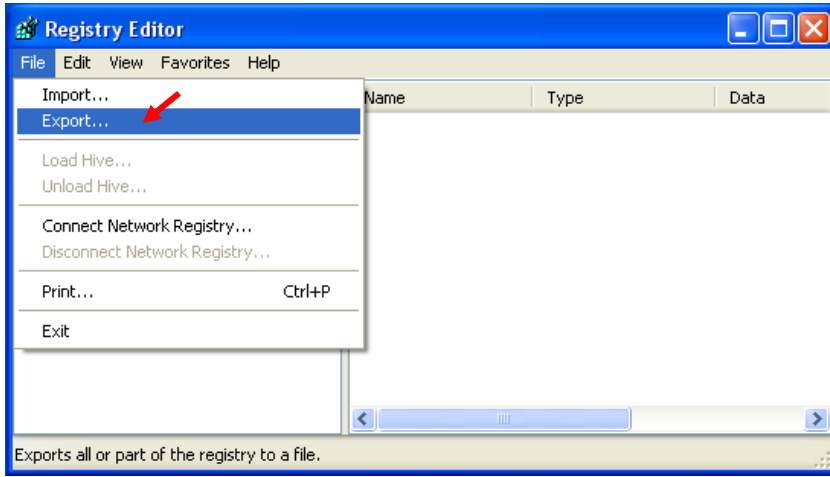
Registry Editor

File Edit View Favorites Help

Import...
Export...
Load Hive...
Unload Hive...
Connect Network Registry...
Disconnect Network Registry...
Print... Ctrl+P
Exit

| Name | Type | Data |
|---|---|---|

Exports all or part of the registry to a file.